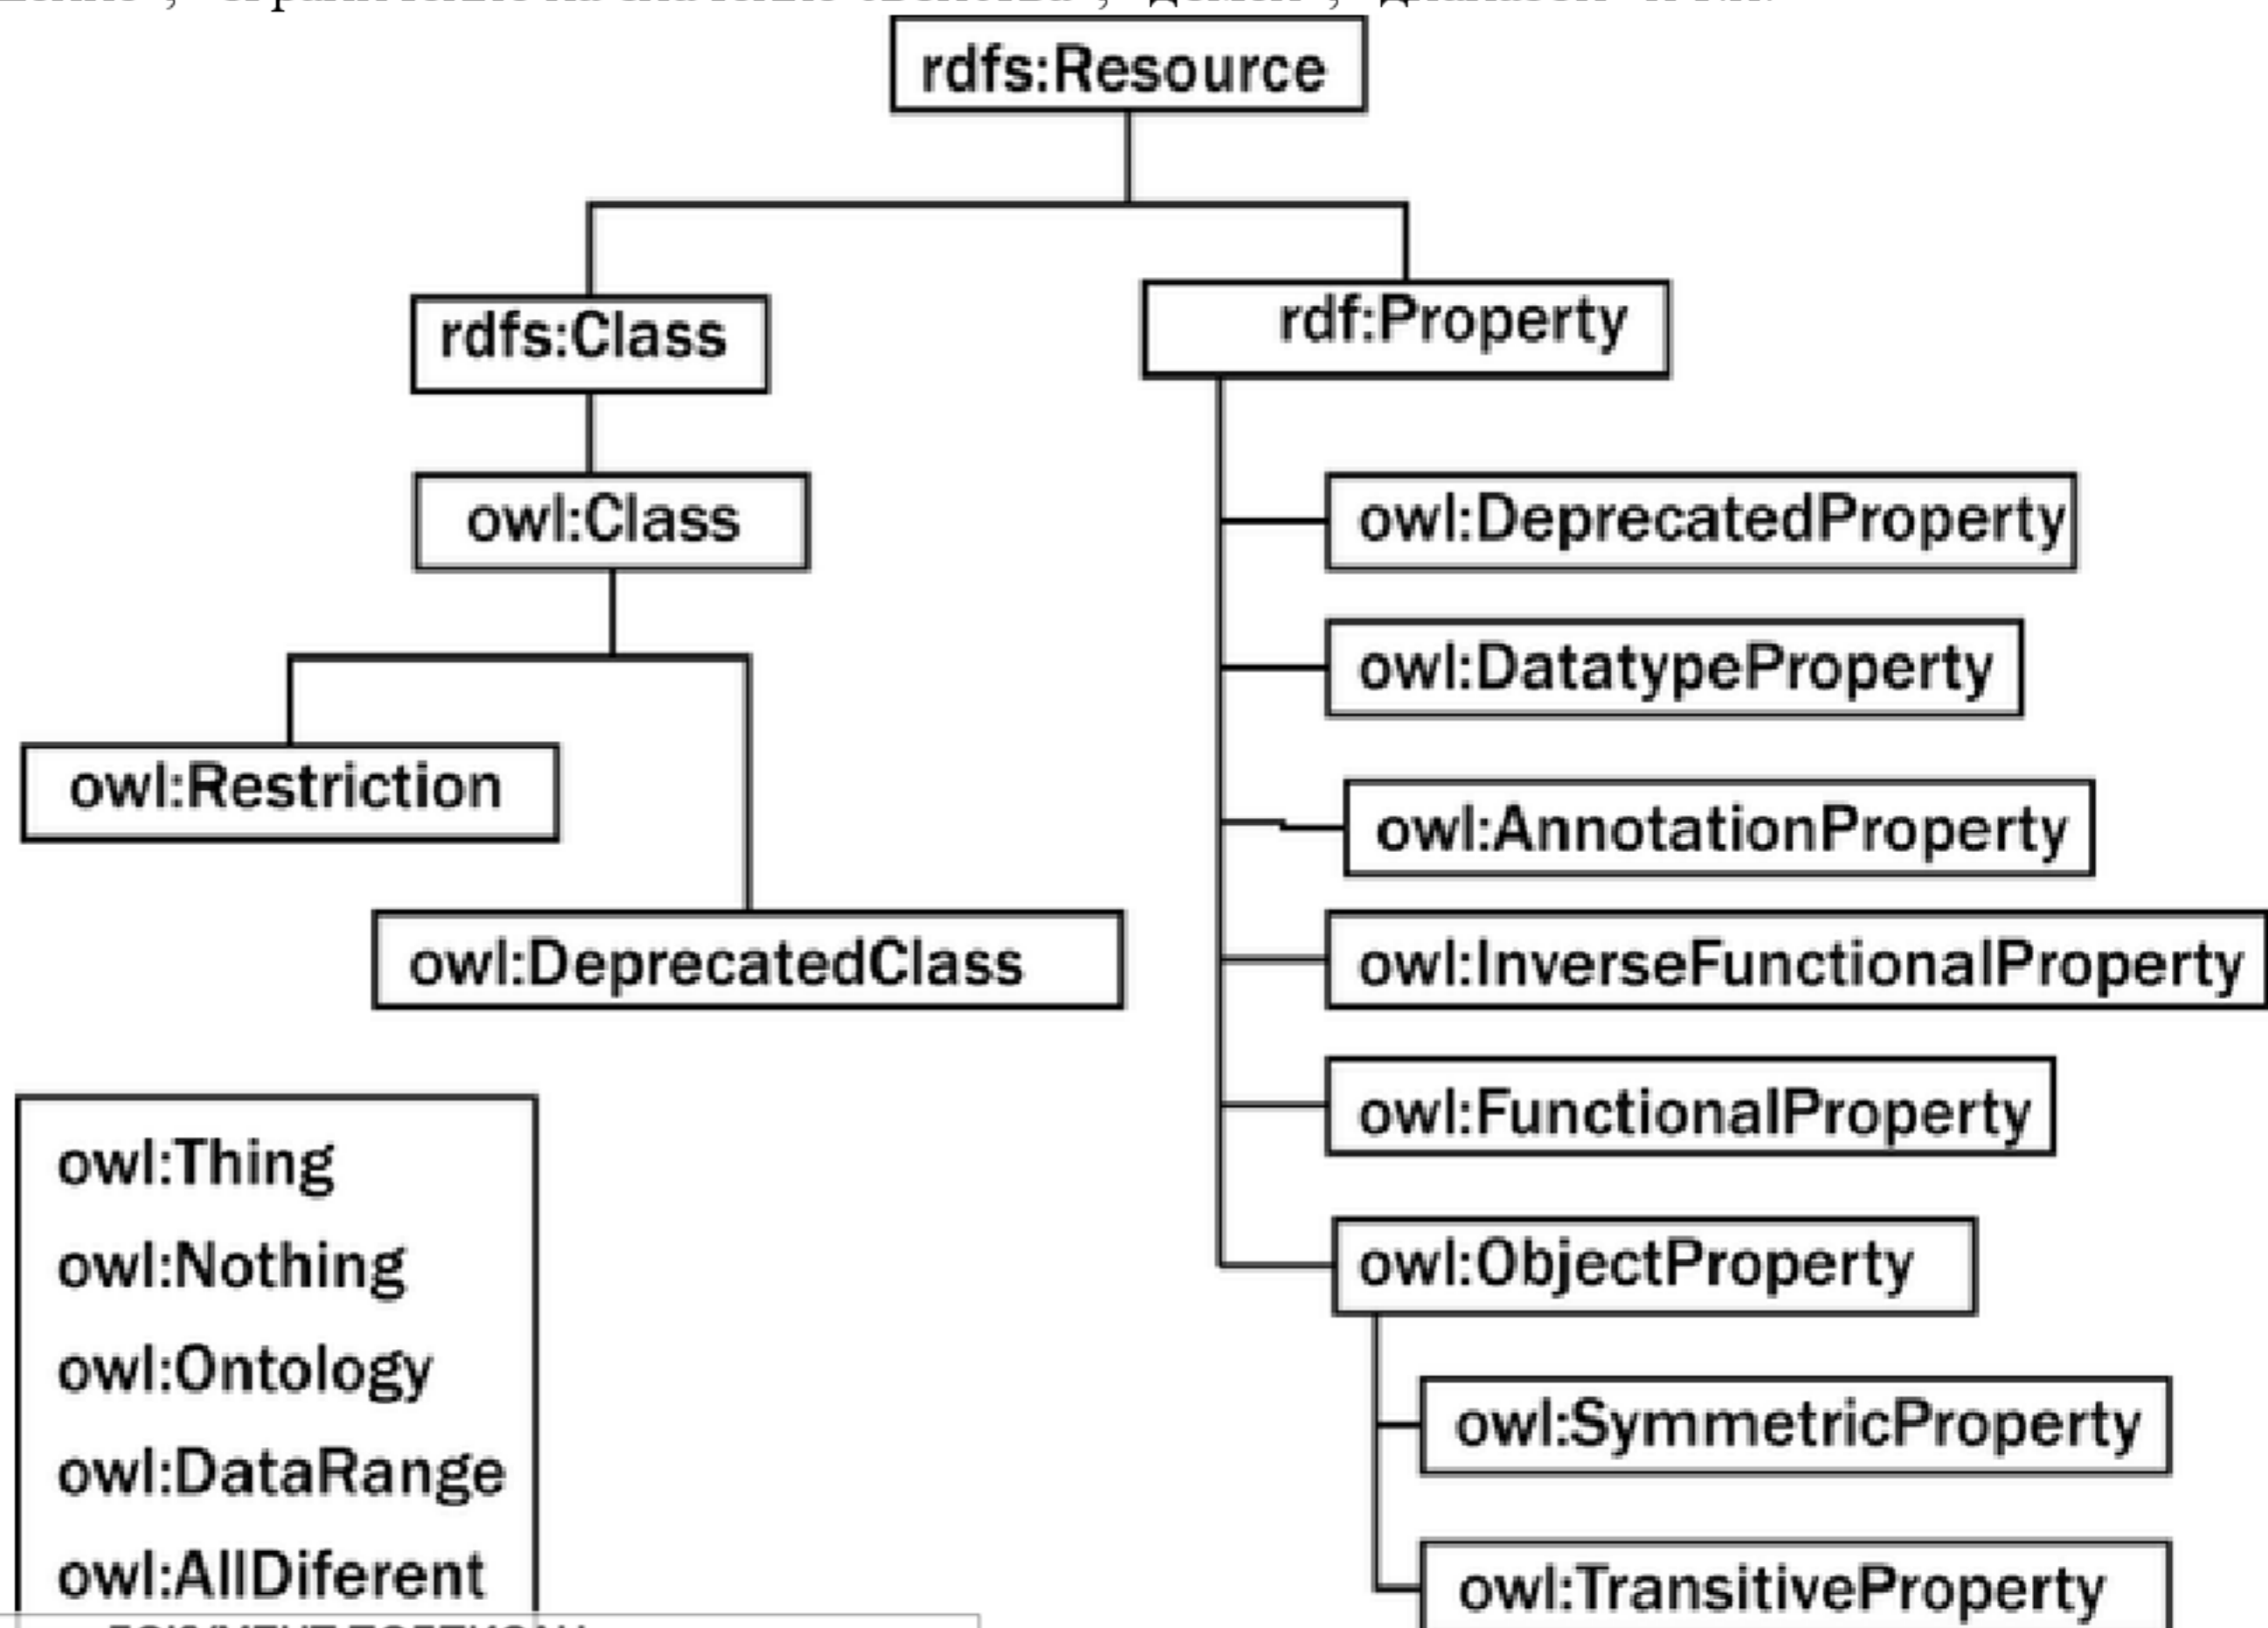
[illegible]

rdfs:Resource

rdfs:Class

owl:Class

owl:Restriction

owl:DeprecatedClass

rdf:Property

owl:DeprecatedProperty

owl:DatatypeProperty

owl:AnnotationProperty

owl:InverseFunctionalProperty

owl:FunctionalProperty

owl:ObjectProperty

owl:SymmetricProperty

owl:TransitiveProperty

owl:Thing
owl:Nothing
owl:Ontology
owl:DataRange
owl:AllDiferent

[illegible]